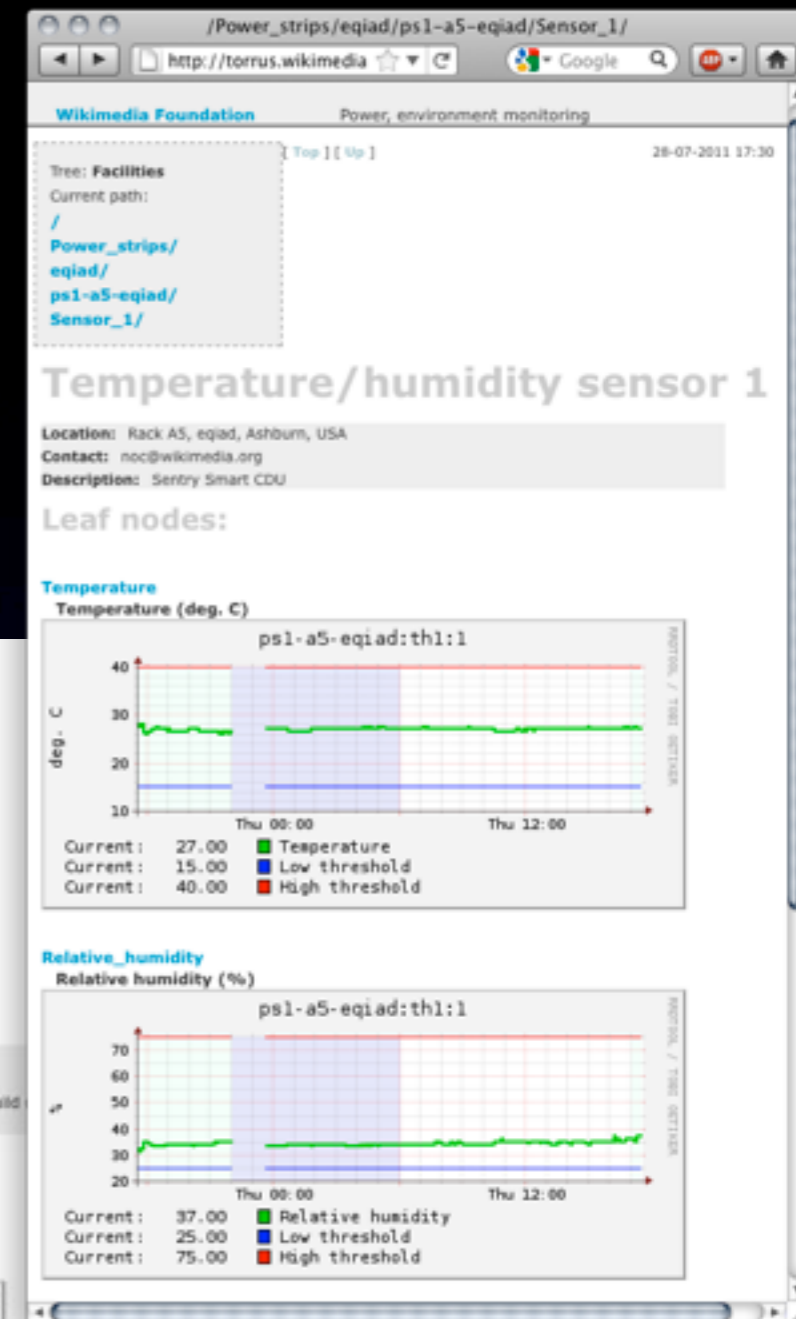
/Power_strips/eqiad/ps1-a5-eqiad/Sensor_1/

http://torrus.wikimedia

Google

Wikimedia Foundation

Power, environment monitoring

[ Top ] [ Up ]

28-07-2011 17:30

Tree: Facilities
Current path:
/
Power_strips/
eqiad/
ps1-a5-eqiad/
Sensor_1/

Temperature/humidity sensor 1

Location: Rack A5, eqiad, Ashburn, USA
Contact: noc@wikimedia.org
Description: Sentry Smart CDU

Leaf nodes:

Temperature

Temperature (deg. C)

ps1-a5-eqiad:th1:1

40
30
20
10

deg. C

RRDTOOL / TOBI OETIKER

Thu 00:00

Thu 12:00

Current: 27.00 Temperature
Current: 15.00 Low threshold
Current: 40.00 High threshold

Relative_humidity

Relative humidity (%)

ps1-a5-eqiad:th1:1

70
60
50
40
30
20

%

RRDTOOL / TOBI OETIKER

Thu 00:00

Thu 12:00

Current: 37.00 Relative humidity
Current: 25.00 Low threshold
Current: 75.00 High threshold